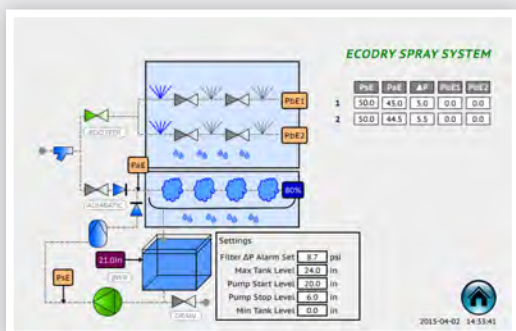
ECODRY SPRAY SYSTEM

|   | PsE | PoE | ΔP | PdE1 | PdE2 |
|---|---|---|---|---|---|
| 1 | 50.0 | 45.0 | 5.0 | 0.0 | 0.0 |
| 2 | 50.0 | 44.5 | 5.5 | 0.0 | 0.0 |

PdE1

PdE2

PoE

ADIABATIC

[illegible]

80%

21.0in

PsE

DRAIN

Settings
Filter ΔP Alarm Set 8.7 psi
Max Tank Level 24.0 in
Pump Start Level 20.0 in
Pump Stop Level 6.0 in
Min Tank Level 0.0 in

2015-04-02 14:53:41